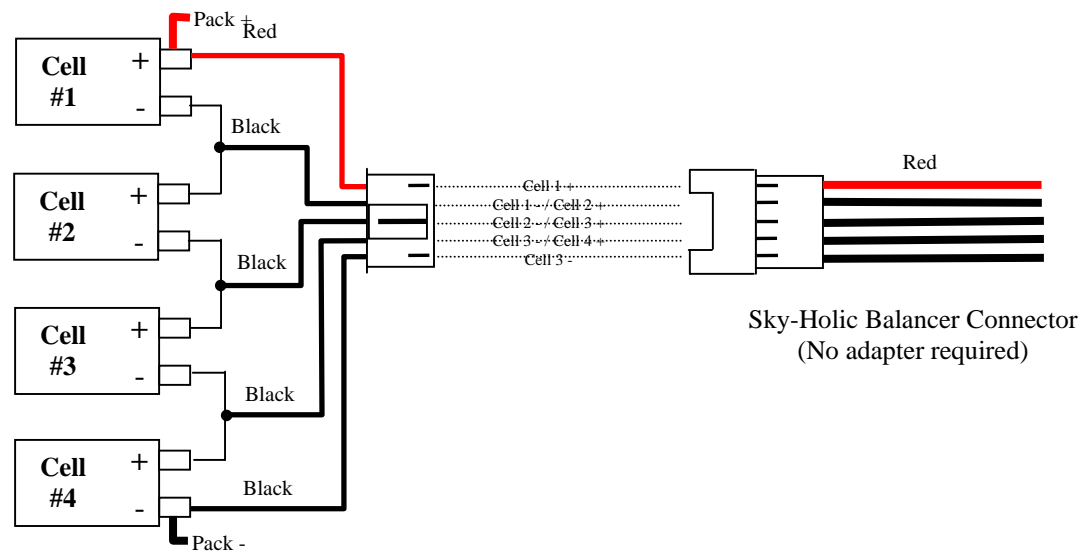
Pack +
Red

Cell #1
+
-

Black

Cell #2
+
-

Black

Cell #3
+
-

Black

Cell #4
+
-

Black

Pack -

Cell 1 +
Cell 1 - / Cell 2 +
Cell 2 - / Cell 3 +
Cell 3 - / Cell 4 +
Cell 3 -

Red

Sky-Holic Balancer Connector
(No adapter required)